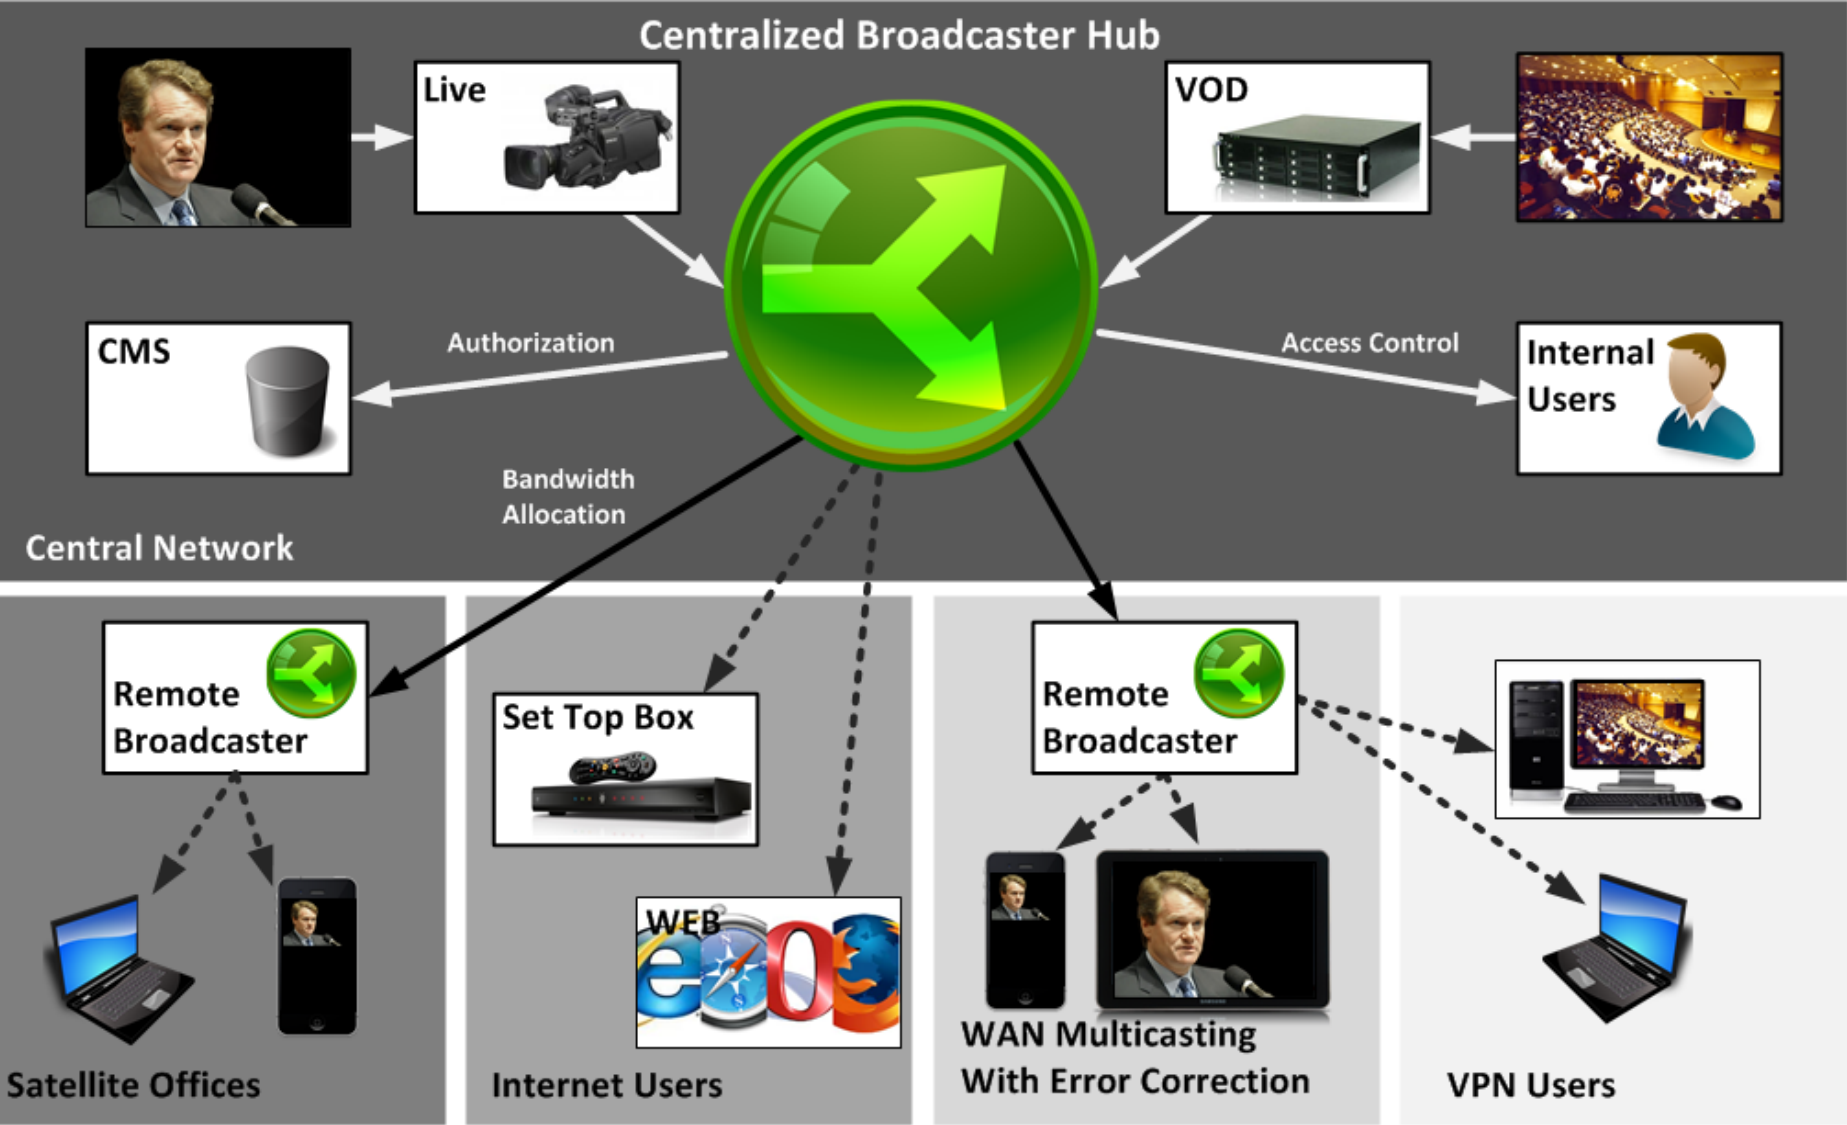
Centralized Broadcaster Hub

Live

VOD

CMS

Authorization

Access Control

Internal Users

Bandwidth Allocation

Central Network

Remote Broadcaster

Set Top Box

Remote Broadcaster

WEB

Satellite Offices

Internet Users

WAN Multicasting With Error Correction

VPN Users